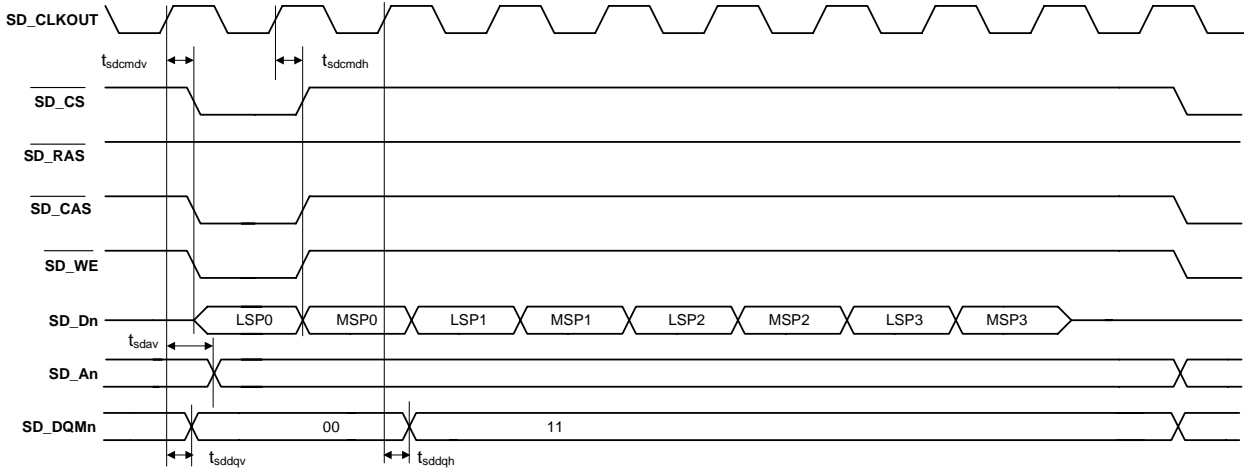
SD_CLKOUT

$t_{sdcmdv}$

$t_{sdcmdh}$

$\overline{SD\_CS}$

$\overline{SD\_RAS}$

$\overline{SD\_CAS}$

$\overline{SD\_WE}$

SD_Dn

LSP0 MSP0 LSP1 MSP1 LSP2 MSP2 LSP3 MSP3

$t_{sdav}$

SD_An

SD_DQMn

00

11

$t_{sddqv}$

$t_{sddqh}$